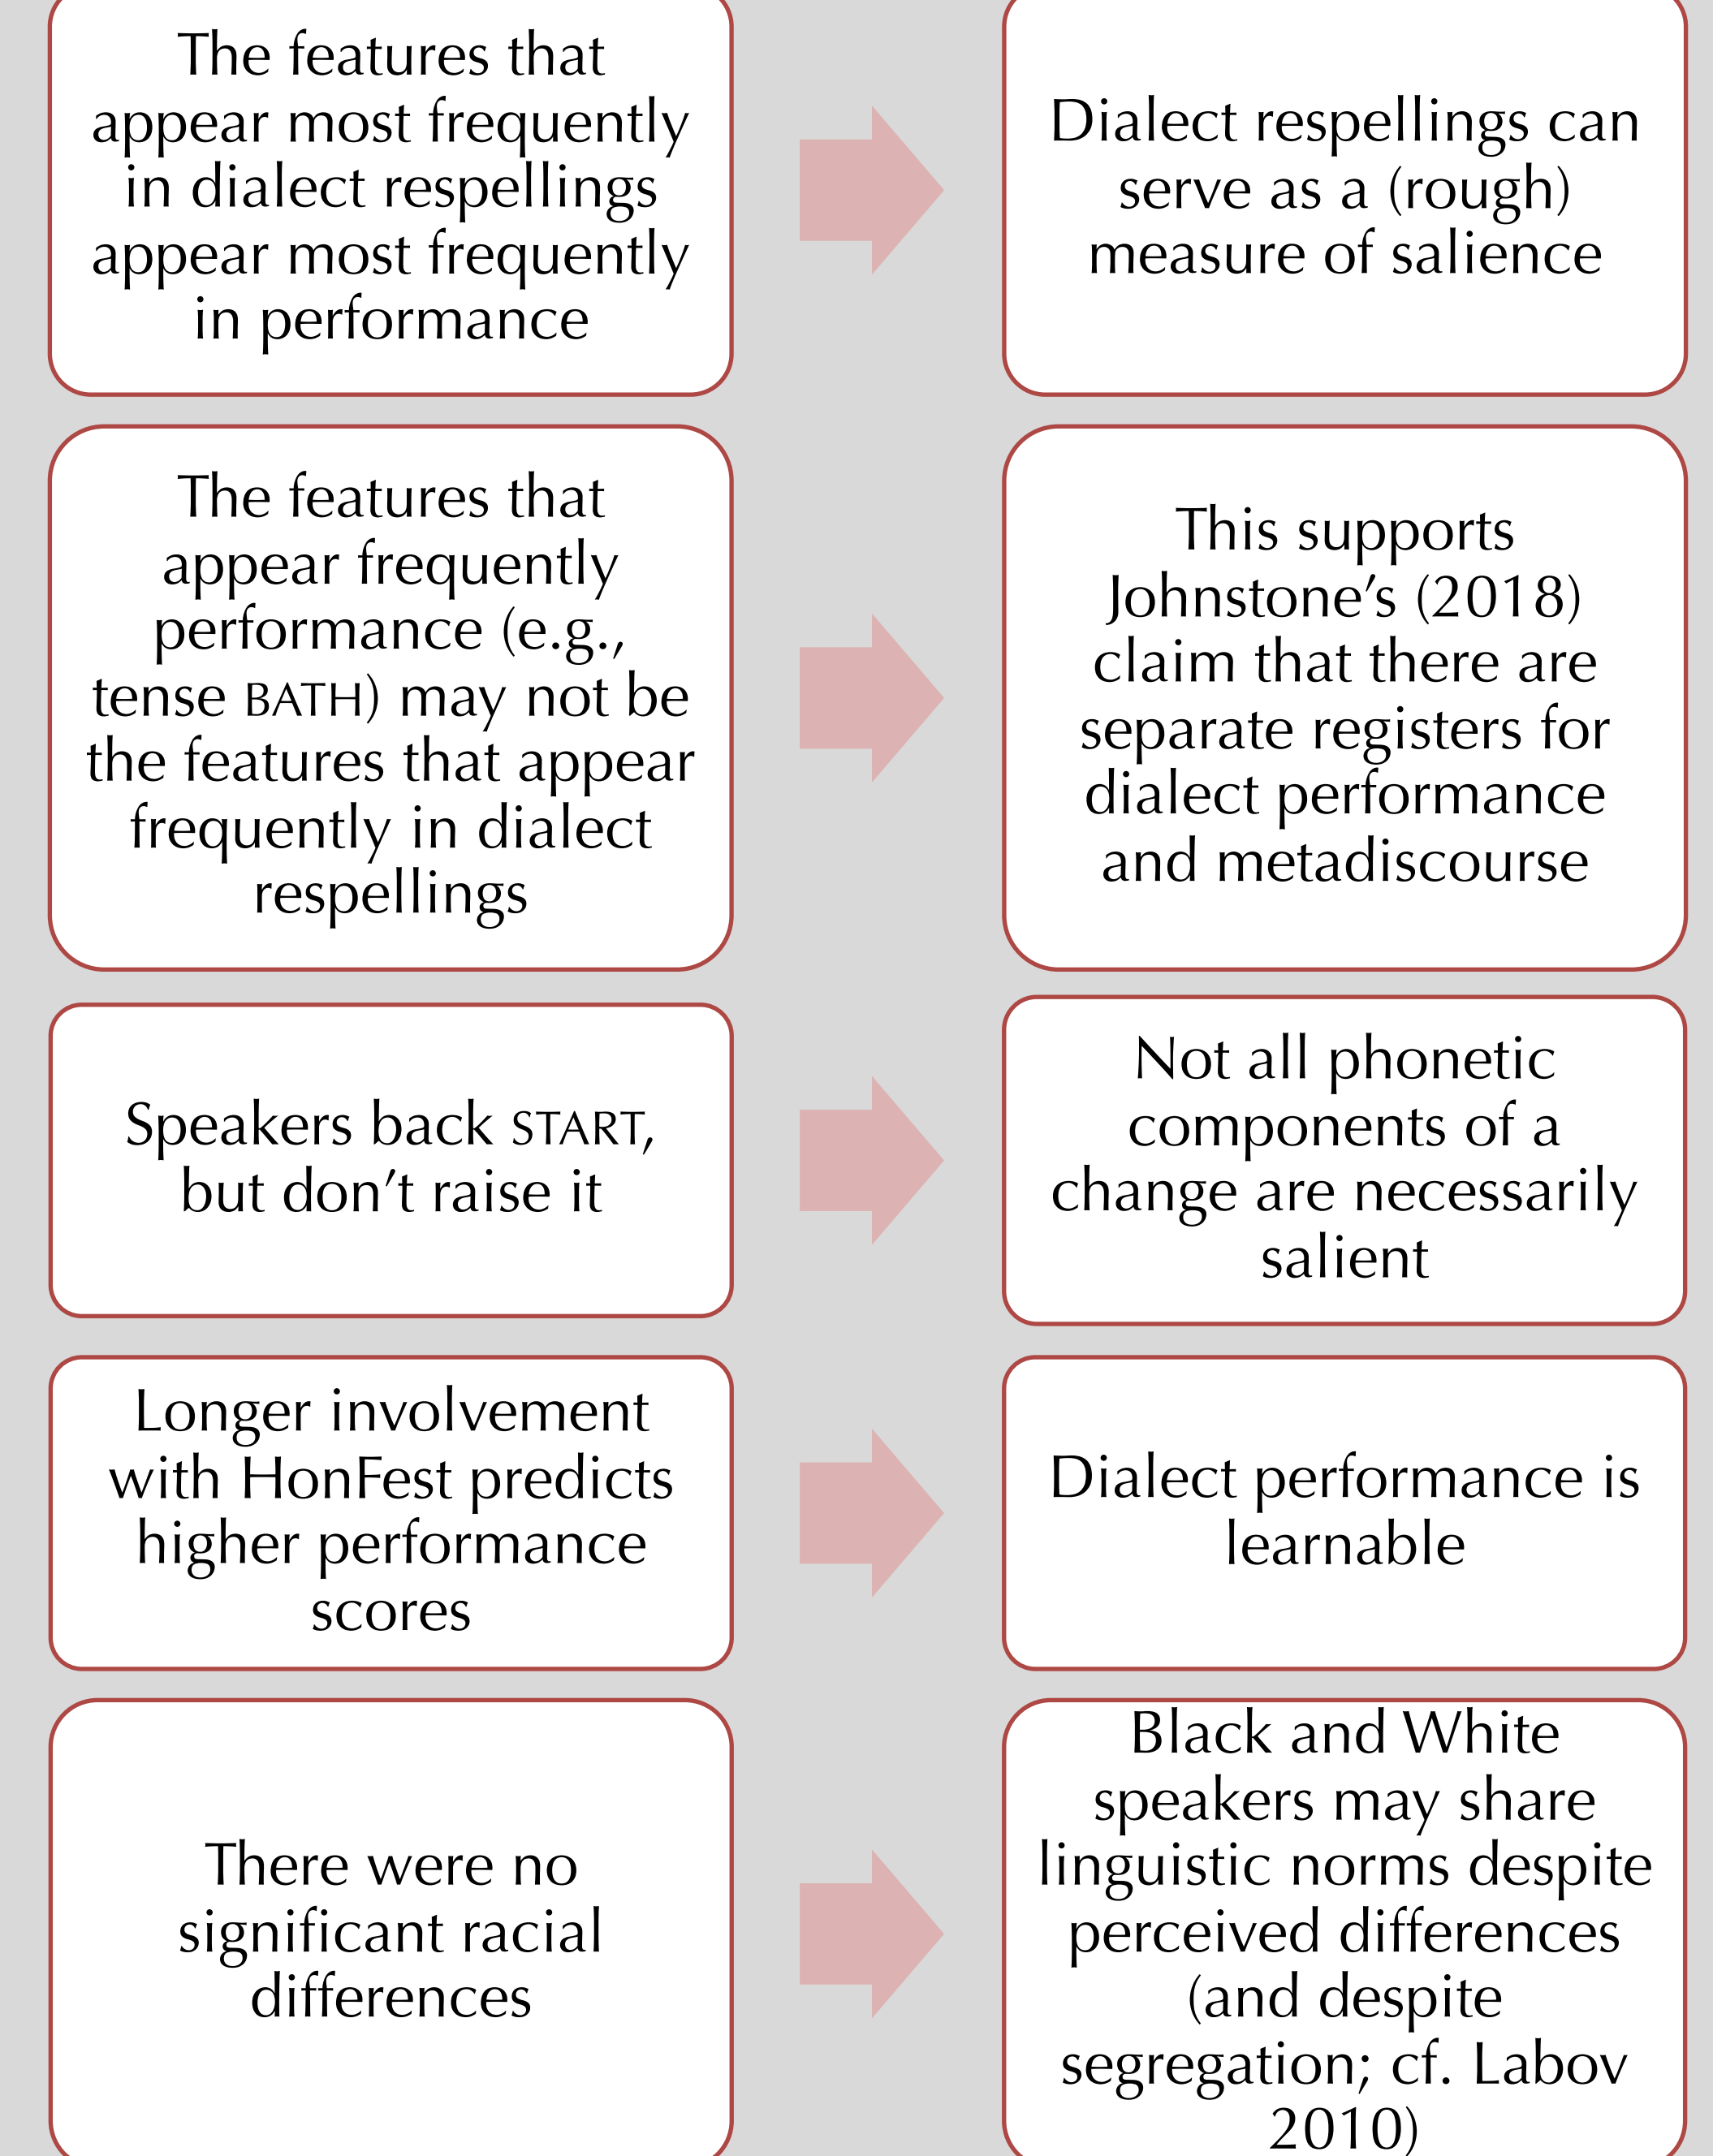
The features that appear most frequently in dialect respellings appear most frequently in performance

Dialect respellings can serve as a (rough) measure of salience

The features that appear frequently performance (e.g., tense BATH) may not be the features that appear frequently in dialect respellings

This supports Johnstone's (2018) claim that there are separate registers for dialect performance and metadiscourse

Speakers back START, but don't raise it

Not all phonetic components of a change are necessarily salient

Longer involvement with HonFest predicts higher performance scores

Dialect performance is learnable

There were no significant racial differences

Black and White speakers may share linguistic norms despite perceived differences (and despite segregation; cf. Labov 2010)